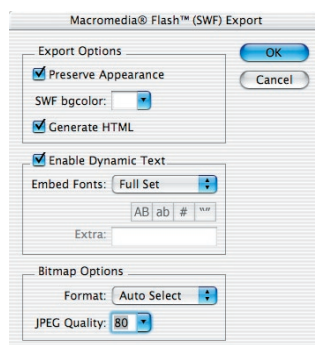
Macromedia® Flash™ (SWF) Export

Export Options

Preserve Appearance

SWF bgcolor:

Generate HTML

OK

Cancel

Enable Dynamic Text

Embed Fonts: Full Set

AB ab # %*

Extra:

Bitmap Options

Format: Auto Select

JPEG Quality: 80